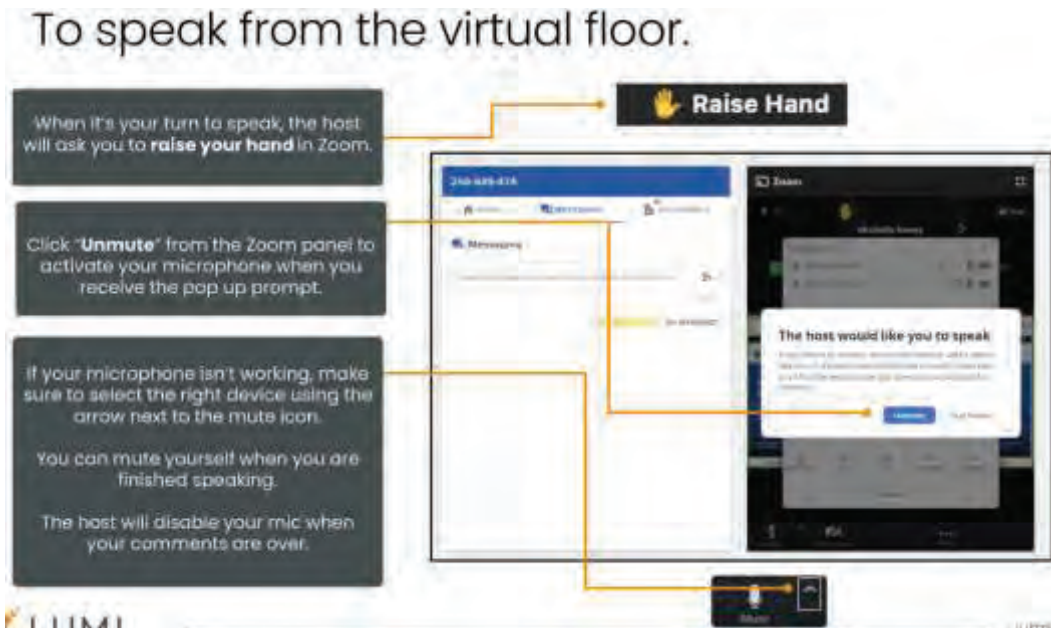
To speak from the virtual floor.

When it's your turn to speak, the host will ask you to **raise your hand** in Zoom.

Raise Hand

Click "**Unmute**" from the Zoom panel to activate your microphone when you receive the pop up prompt.

If your microphone isn't working, make sure to select the right device using the arrow next to the mute icon.

You can mute yourself when you are finished speaking.

The host will disable your mic when your comments are over.

Zoom

Messages

The host would like you to speak

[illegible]

Unmute

Stay Muted

Mute

LUMI